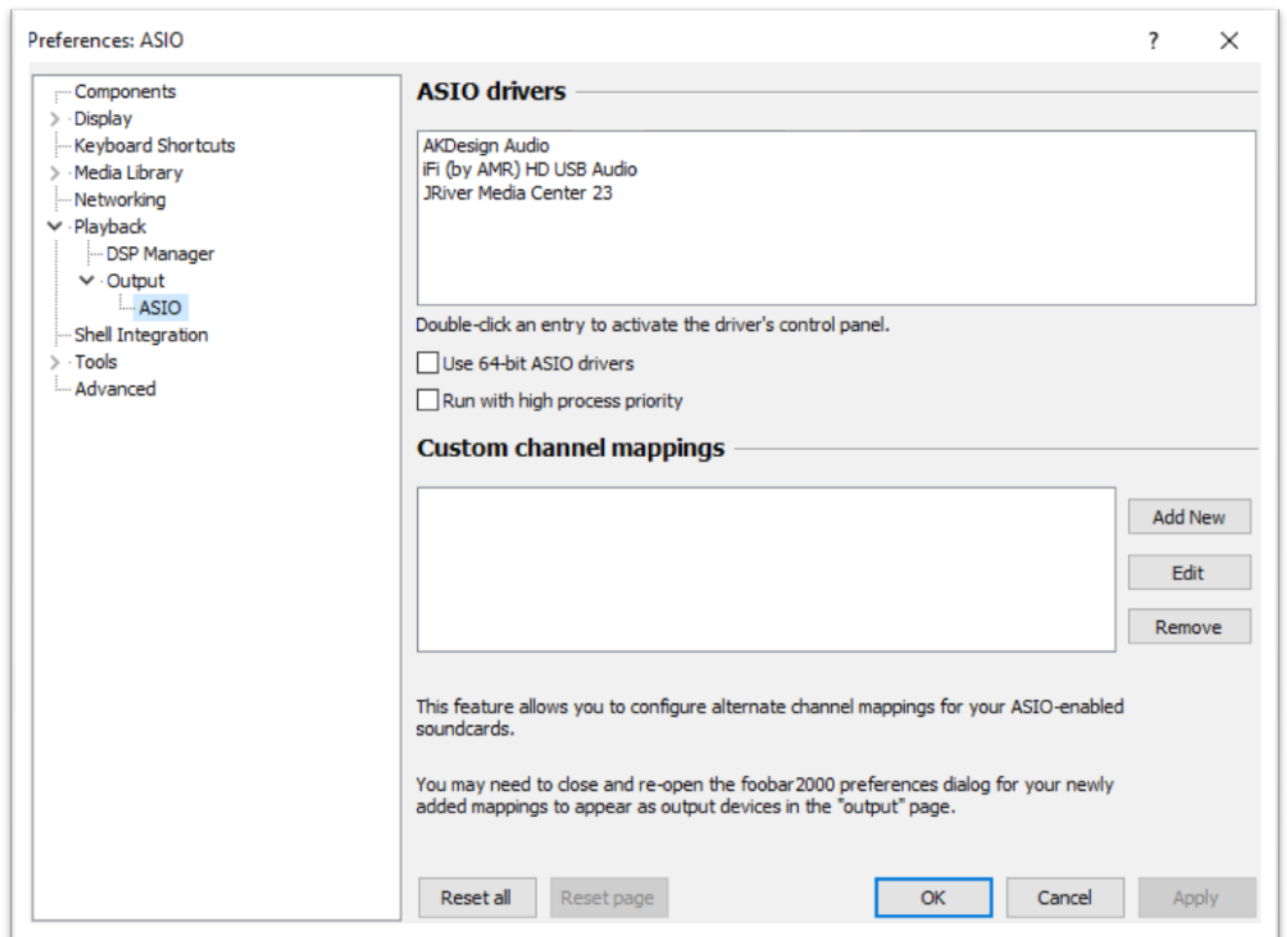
Preferences: ASIO

?

×

Components
Display
Keyboard Shortcuts
Media Library
Networking
Playback
DSP Manager
Output
ASIO
Shell Integration
Tools
Advanced

ASIO drivers

AKDesign Audio
iFi (by AMR) HD USB Audio
JRiver Media Center 23

Double-click an entry to activate the driver's control panel.

Use 64-bit ASIO drivers

Run with high process priority

Custom channel mappings

Add New

Edit

Remove

This feature allows you to configure alternate channel mappings for your ASIO-enabled soundcards.

You may need to close and re-open the foobar2000 preferences dialog for your newly added mappings to appear as output devices in the "output" page.

Reset all

Reset page

OK

Cancel

Apply